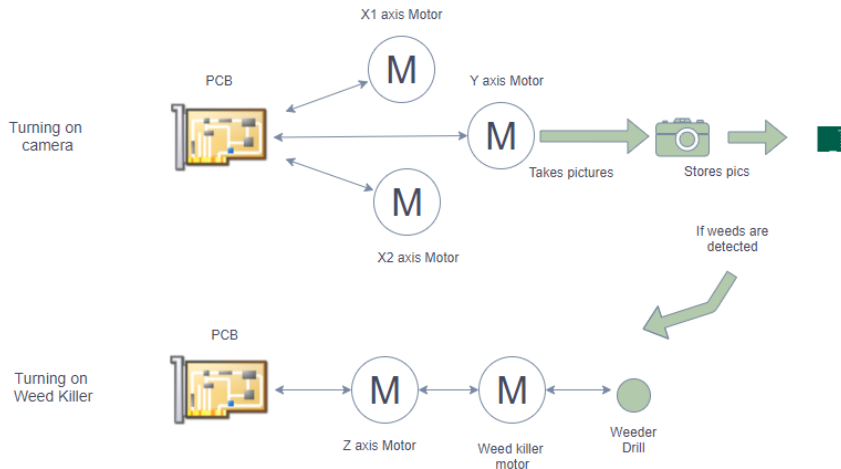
X1 axis Motor

PCB

Y axis Motor

Turning on camera

M

M

M

Takes pictures

Stores pics

X2 axis Motor

If weeds are detected

PCB

Turning on Weed Killer

M

M

Z axis Motor

Weed killer motor

Weeder Drill